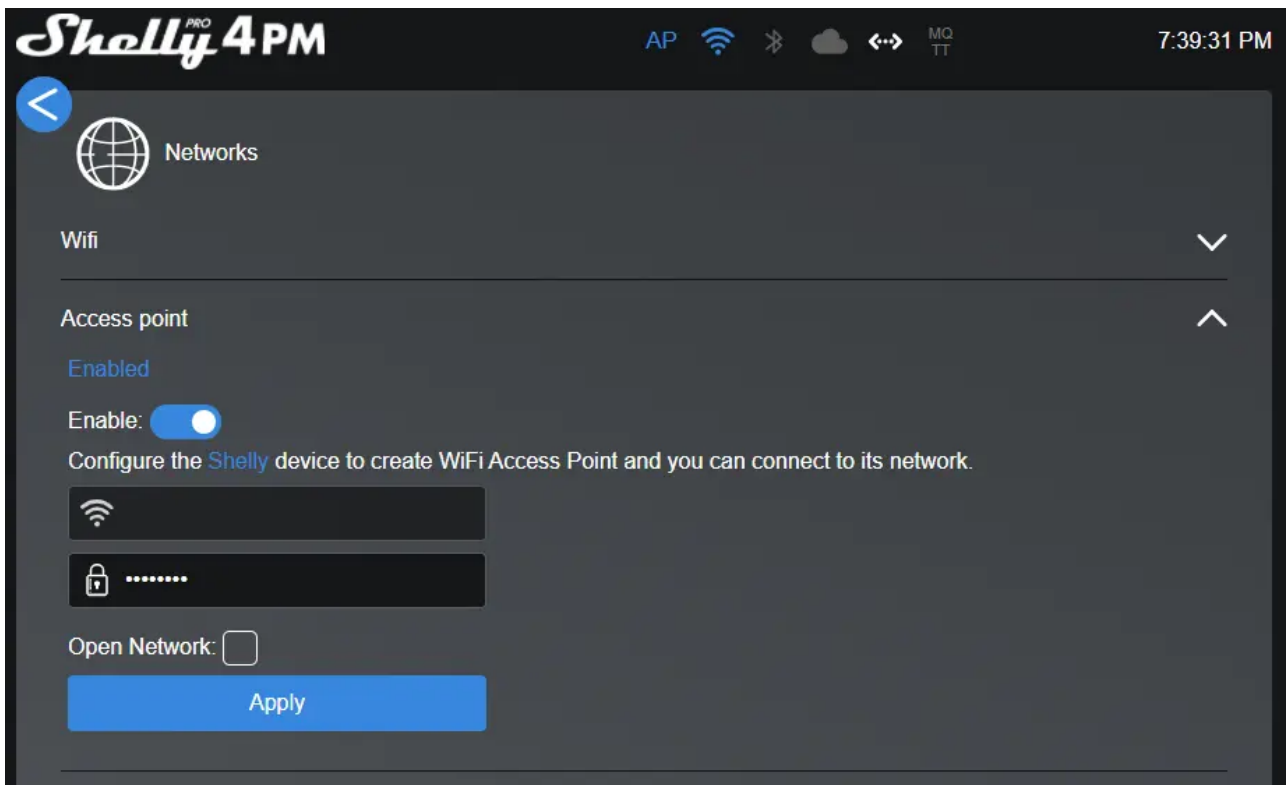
Shelly PRO 4PM

AP MQ TT

7:39:31 PM

Networks

Wifi

Access point

Enabled

Enable:

Configure the Shelly device to create WiFi Access Point and you can connect to its network.

•••••••••

Open Network:

Apply